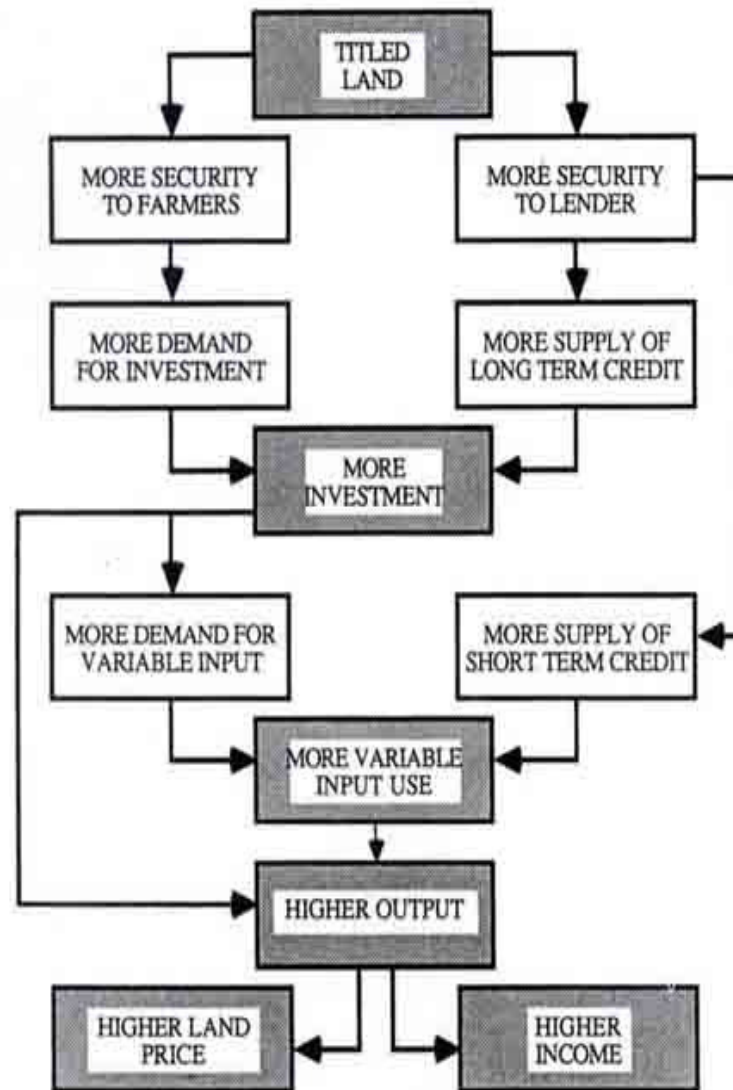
TITLED LAND

MORE SECURITY TO FARMERS

MORE SECURITY TO LENDER

MORE DEMAND FOR INVESTMENT

MORE SUPPLY OF LONG TERM CREDIT

MORE INVESTMENT

MORE DEMAND FOR VARIABLE INPUT

MORE SUPPLY OF SHORT TERM CREDIT

MORE VARIABLE INPUT USE

HIGHER OUTPUT

HIGHER LAND PRICE

HIGHER INCOME